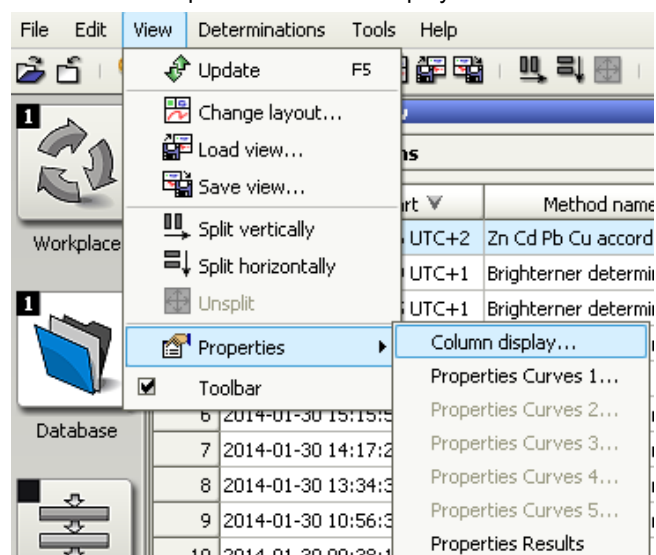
File Edit View Determinations Tools Help

Update F5
Change layout...
Load view...
Save view...
Split vertically
Split horizontally
Unsplit
Properties
Toolbar

Column display...
Properties Curves 1...
Properties Curves 2...
Properties Curves 3...
Properties Curves 4...
Properties Curves 5...
Properties Results

1
Workplace
1
Database

ns
rt
Method name
UTC+2 Zn Cd Pb Cu accord
UTC+1 Brighterner determi
UTC+1 Brighterner determi
6 2014-01-30 15:15:5
7 2014-01-30 14:17:2
8 2014-01-30 13:34:3
9 2014-01-30 10:56:3
10 2014-01-30 09:38:1